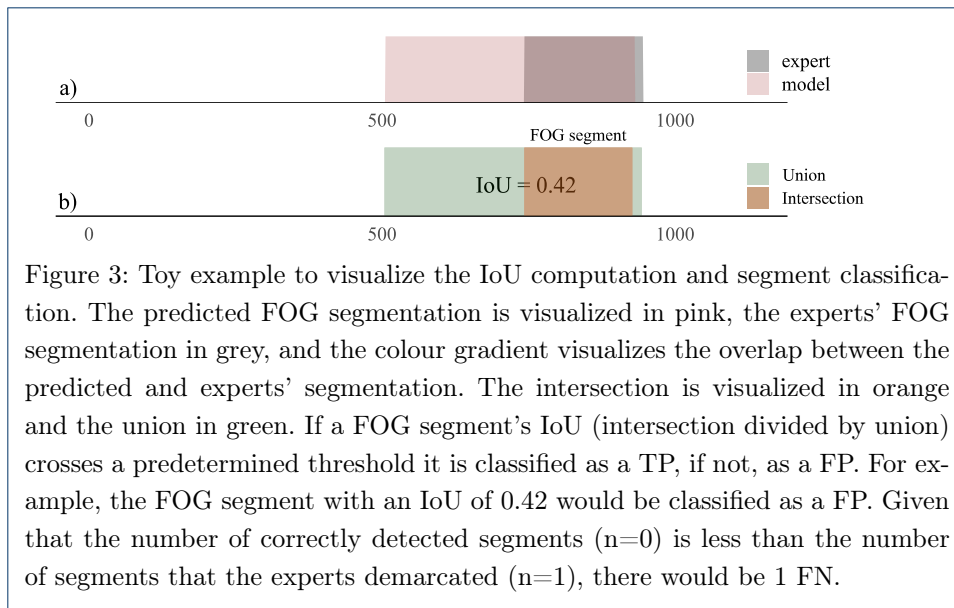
a)

expert
model

0 500 1000

FOG segment

b)

IoU = 0.42

Union
Intersection

0 500 1000

Figure 3: Toy example to visualize the IoU computation and segment classification. The predicted FOG segmentation is visualized in pink, the experts' FOG segmentation in grey, and the colour gradient visualizes the overlap between the predicted and experts' segmentation. The intersection is visualized in orange and the union in green. If a FOG segment's IoU (intersection divided by union) crosses a predetermined threshold it is classified as a TP, if not, as a FP. For example, the FOG segment with an IoU of 0.42 would be classified as a FP. Given that the number of correctly detected segments (n=0) is less than the number of segments that the experts demarcated (n=1), there would be 1 FN.